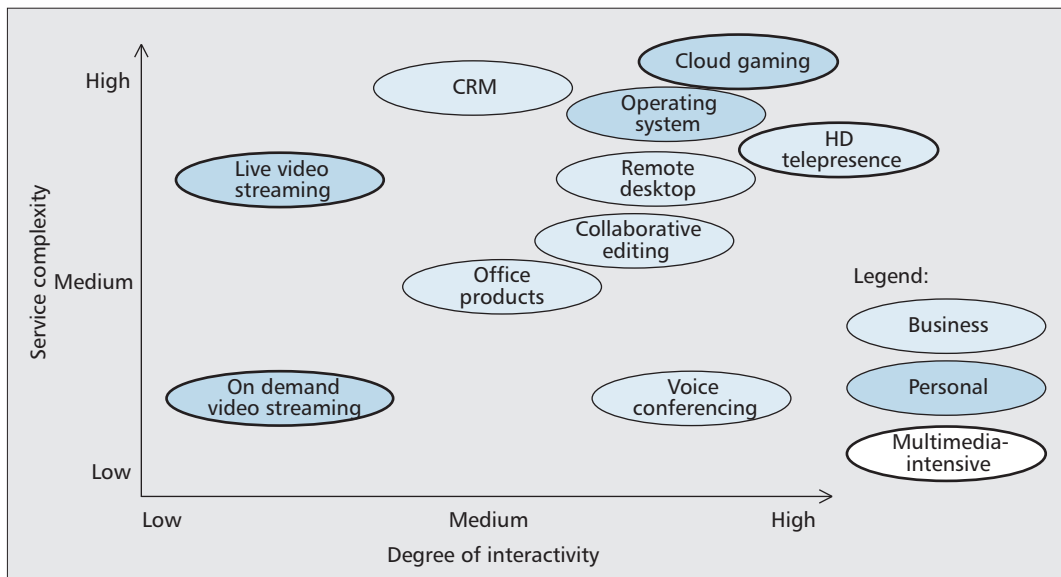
High
Medium
Low
Service complexity
CRM
Cloud gaming
Operating system
HD telepresence
Live video streaming
Remote desktop
Collaborative editing
Office products
On demand video streaming
Voice conferencing
Legend:
Business
Personal
Multimedia-intensive
Low
Medium
High
Degree of interactivity